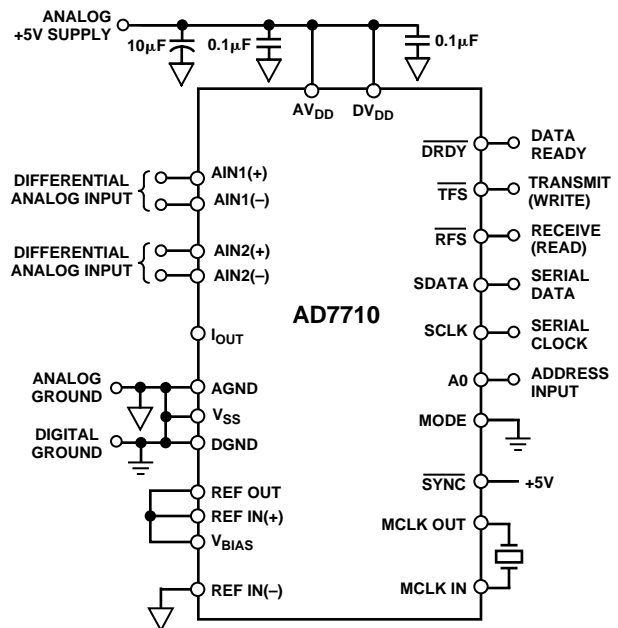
ANALOG +5V SUPPLY

10μF

0.1μF

0.1μF

$AV_{DD}$

$DV_{DD}$

DIFFERENTIAL ANALOG INPUT

AIN1(+)

AIN1(–)

DIFFERENTIAL ANALOG INPUT

AIN2(+)

AIN2(–)

$I_{OUT}$

ANALOG GROUND

AGND

$V_{SS}$

DIGITAL GROUND

DGND

REF OUT

REF IN(+)

$V_{BIAS}$

REF IN(–)

AD7710

$\overline{DRDY}$

DATA READY

$\overline{TFS}$

TRANSMIT (WRITE)

$\overline{RFS}$

RECEIVE (READ)

SDATA

SERIAL DATA

SCLK

SERIAL CLOCK

A0

ADDRESS INPUT

MODE

$\overline{SYNC}$

+5V

MCLK OUT

MCLK IN